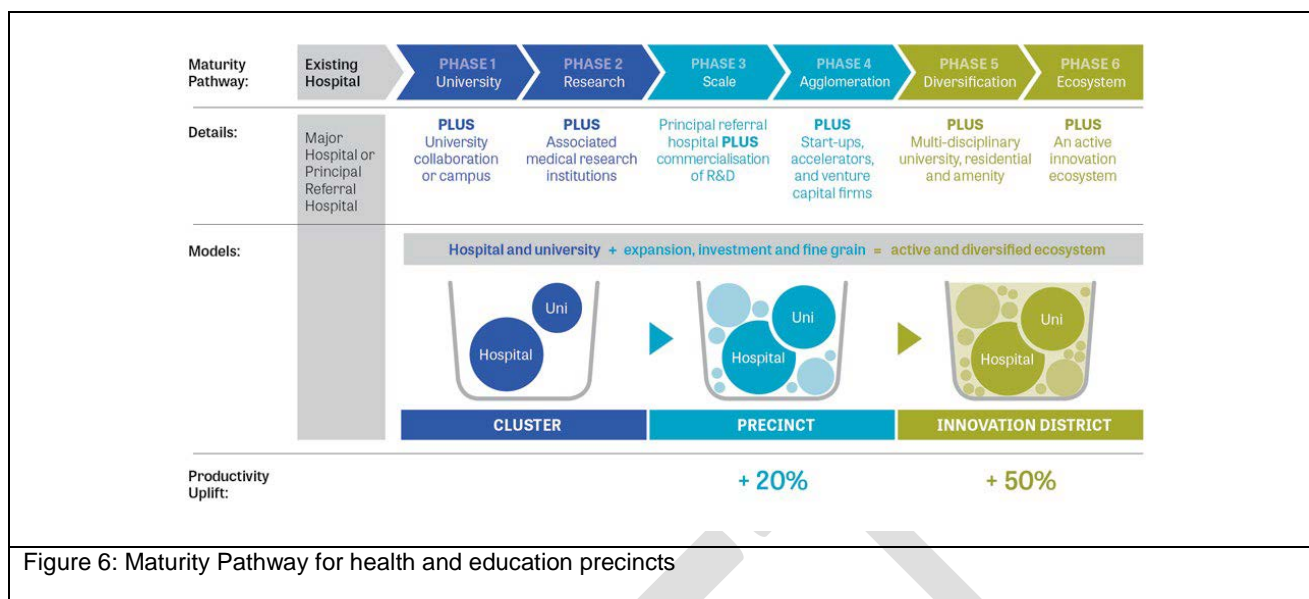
| Maturity Pathway: | Existing Hospital | PHASE 1 University | PHASE 2 Research | PHASE 3 Scale | PHASE 4 Agglomeration | PHASE 5 Diversification | PHASE 6 Ecosystem |
|---|---|---|---|---|---|---|---|
| Details: | Major Hospital or Principal Referral Hospital | PLUS University collaboration or campus | PLUS Associated medical research institutions | Principal referral hospital PLUS commercialisation of R&D | PLUS Start-ups, accelerators, and venture capital firms | PLUS Multi-disciplinary university, residential and amenity | PLUS An active innovation ecosystem |

Models:

Hospital and university + expansion, investment and fine grain = active and diversified ecosystem

Uni
Hospital

Uni
Hospital

Uni
Hospital

CLUSTER

PRECINCT

INNOVATION DISTRICT

Productivity Uplift:

+ 20%

+ 50%

Figure 6: Maturity Pathway for health and education precincts